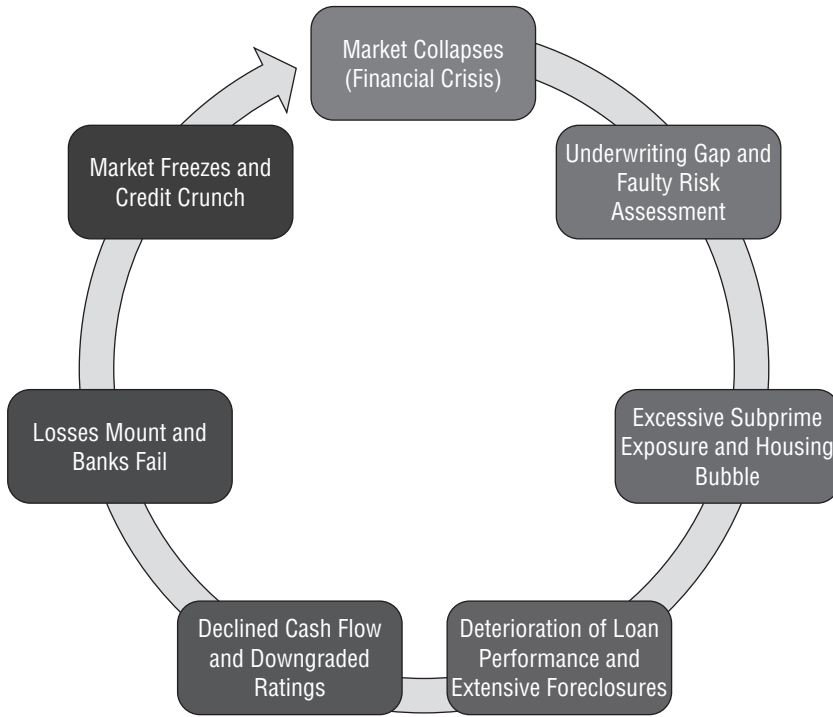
Market Collapses (Financial Crisis)

Underwriting Gap and Faulty Risk Assessment

Excessive Subprime Exposure and Housing Bubble

Deterioration of Loan Performance and Extensive Foreclosures

Declined Cash Flow and Downgraded Ratings

Losses Mount and Banks Fail

Market Freezes and Credit Crunch